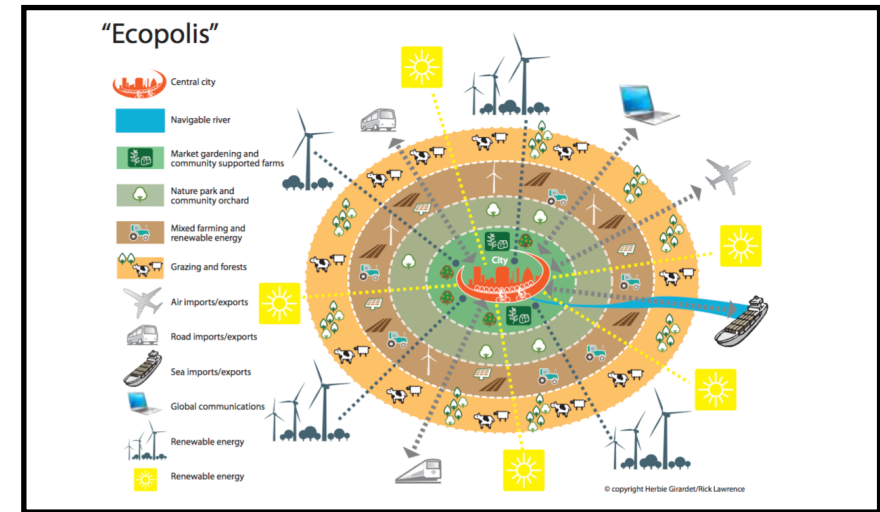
"Ecopolis"

Central city

Navigable river

Market gardening and community supported farms

Nature park and community orchard

Mixed farming and renewable energy

Grazing and forests

Air imports/exports

Road imports/exports

Sea imports/exports

Global communications

Renewable energy

Renewable energy

City

© copyright Herbie Girardet/Rick Lawrence